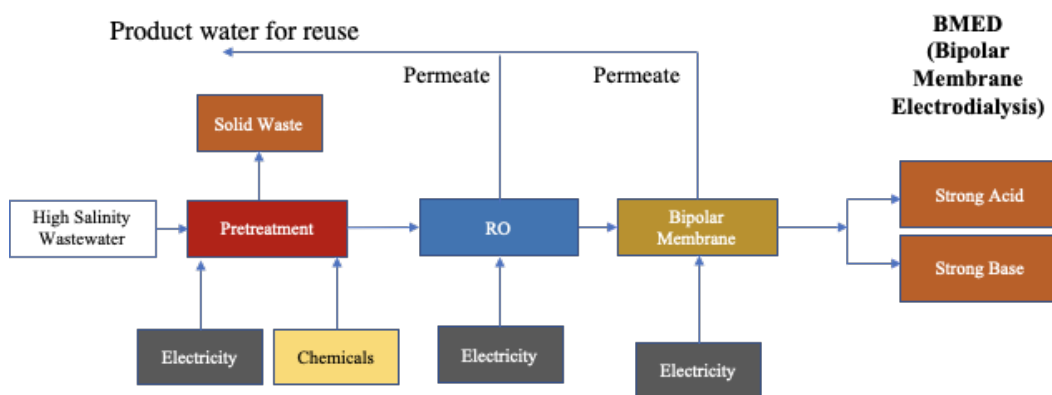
Product water for reuse

Permeate

Permeate

BMED (Bipolar Membrane Electrodialysis)

Solid Waste

High Salinity Wastewater

Pretreatment

RO

Bipolar Membrane

Strong Acid

Strong Base

Electricity

Chemicals

Electricity

Electricity